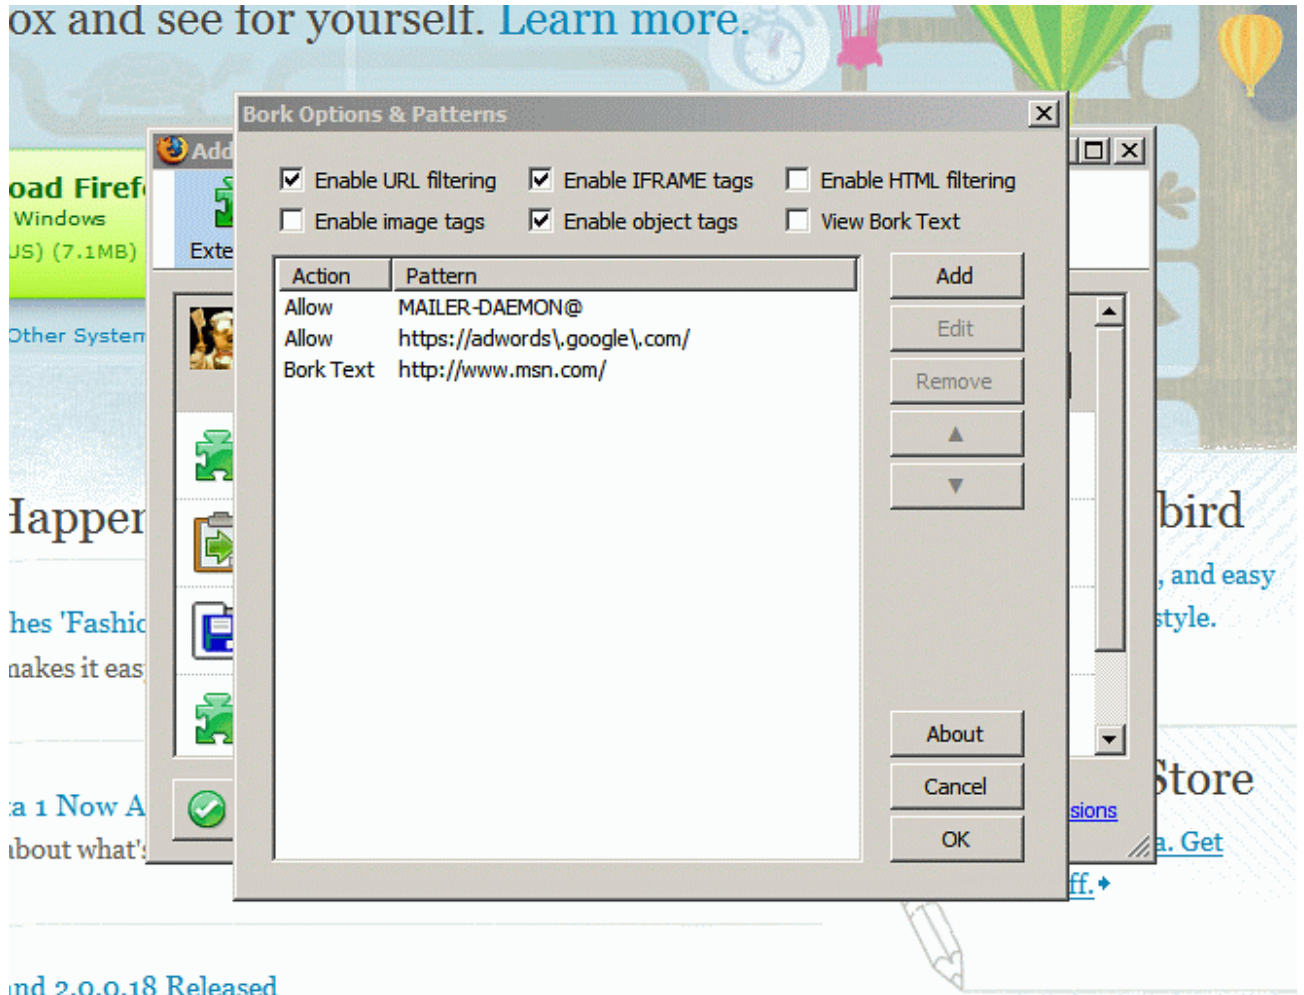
ox and see for yourself. Learn more.

oad Firef
Windows
JS) (7.1MB)

Other System

Happer

hes 'Fashic
makes it eas

a 1 Now A
about what'

nd 2.0.0.18 Released

Add
Exte

bird
, and easy
style.

Store
sions
a. Get
ff.

Bork Options & Patterns

☑ Enable URL filtering
☑ Enable IFRAME tags
☐ Enable HTML filtering
☐ Enable image tags
☑ Enable object tags
☐ View Bork Text

| Action | Pattern |
|---|---|
| Allow | MAILER-DAEMON@ |
| Allow | https://adwords\.google\.com/ |
| Bork Text | http://www.msn.com/ |

Add
Edit
Remove
▲
▼
About
Cancel
OK